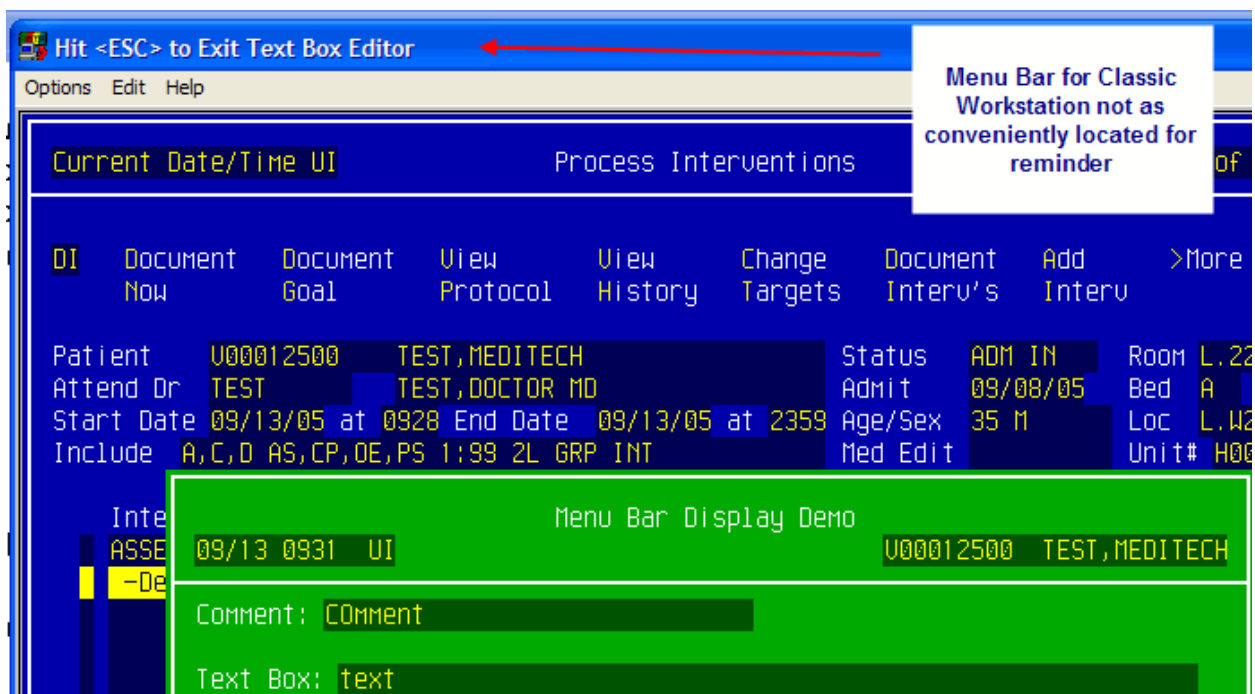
Hit <ESC> to Exit Text Box Editor

Options Edit Help

Menu Bar for Classic Workstation not as conveniently located for reminder

Current Date/Time UI Process Interventions of

DI Document Now Document Goal View Protocol View History Change Targets Document Interv's Add Interv >More

Patient V00012500 TEST,MEDITECH Status ADM IN Room L.22
Attend Dr TEST TEST,DOCTOR MD Admit 09/08/05 Bed A
Start Date 09/13/05 at 0928 End Date 09/13/05 at 2359 Age/Sex 35 M Loc L.W2
Include A,C,D AS,CP,OE,PS 1:99 2L GRP INT Med Edit Unit# H0

Inte
ASSE
-De

Menu Bar Display Demo
09/13 0931 UI V00012500 TEST,MEDITECH

Comment: COmment

Text Box: text